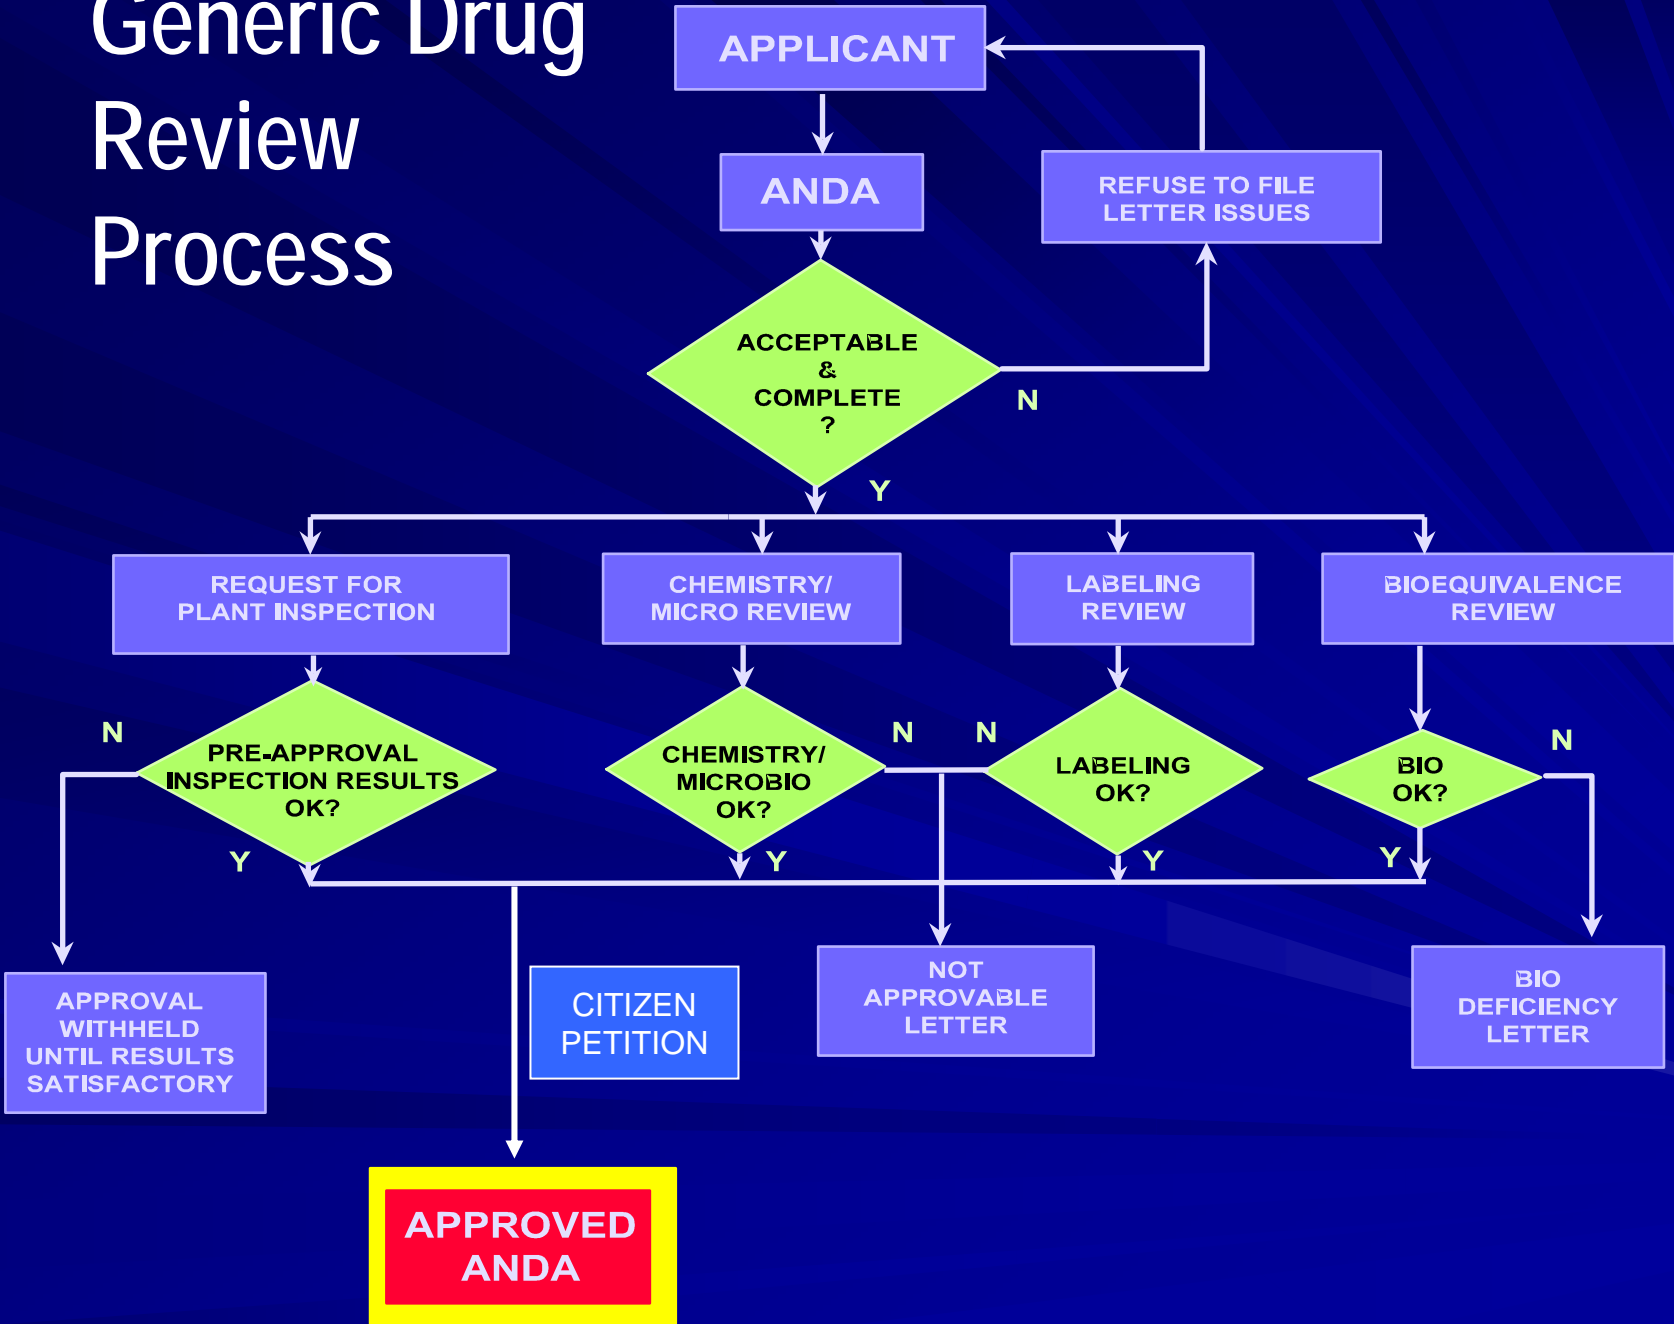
Generic Drug Review Process

APPLICANT

ANDA

REFUSE TO FILE LETTER ISSUES

ACCEPTABLE & COMPLETE ?

N

Y

REQUEST FOR PLANT INSPECTION

CHEMISTRY/ MICRO REVIEW

LABELING REVIEW

BIOEQUIVALENCE REVIEW

N

PRE-APPROVAL INSPECTION RESULTS OK?

Y

CHEMISTRY/ MICROBIO OK?

N

Y

N

LABELING OK?

Y

BIO OK?

N

Y

APPROVAL WITHHELD UNTIL RESULTS SATISFACTORY

CITIZEN PETITION

NOT APPROVABLE LETTER

BIO DEFICIENCY LETTER

APPROVED ANDA